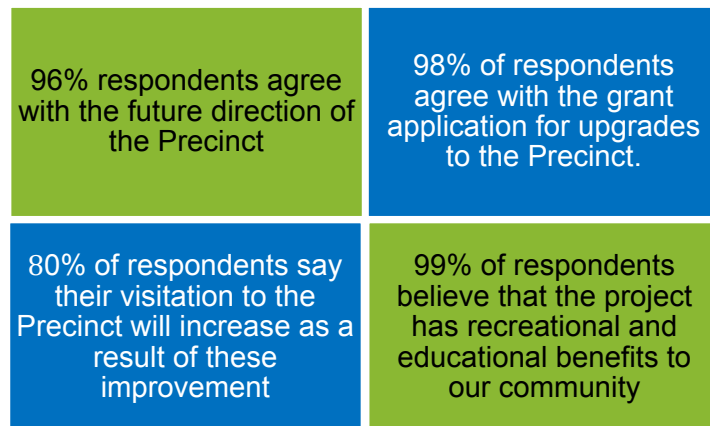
96% respondents agree with the future direction of the Precinct

98% of respondents agree with the grant application for upgrades to the Precinct.

80% of respondents say their visitation to the Precinct will increase as a result of these improvement

99% of respondents believe that the project has recreational and educational benefits to our community